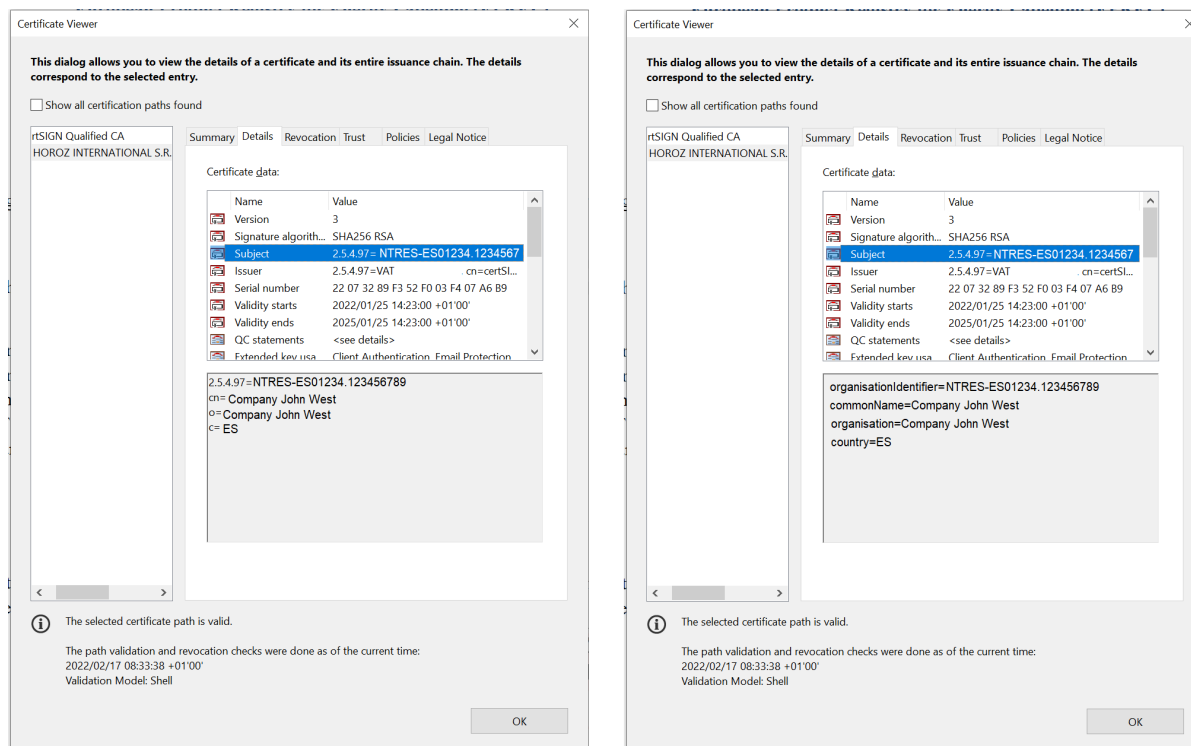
Certificate Viewer

This dialog allows you to view the details of a certificate and its entire issuance chain. The details correspond to the selected entry.

Show all certification paths found

rtSIGN Qualified CA
HOROZ INTERNATIONAL S.R.

Summary | Details | Revocation | Trust | Policies | Legal Notice

Certificate data:

| Name | Value |
|---|---|
| Version | 3 |
| Signature algorith... | SHA256 RSA |
| Subject | 2.5.4.97= NTRES-ES01234.1234567 |
| Issuer | 2.5.4.97=VAT cn=certSI... |
| Serial number | 22 07 32 89 F3 52 F0 03 F4 07 A6 B9 |
| Validity starts | 2022/01/25 14:23:00 +01'00' |
| Validity ends | 2025/01/25 14:23:00 +01'00' |
| QC statements | <see details> |
| Extended key usa... | Client Authentication, Email Protection |

2.5.4.97=NTRES-ES01234.123456789
cn= Company John West
o= Company John West
c= ES

The selected certificate path is valid.

The path validation and revocation checks were done as of the current time:
2022/02/17 08:33:38 +01'00'
Validation Model: Shell

OK

Certificate Viewer

This dialog allows you to view the details of a certificate and its entire issuance chain. The details correspond to the selected entry.

Show all certification paths found

rtSIGN Qualified CA
HOROZ INTERNATIONAL S.R.

Summary | Details | Revocation | Trust | Policies | Legal Notice

Certificate data:

| Name | Value |
|---|---|
| Version | 3 |
| Signature algorith... | SHA256 RSA |
| Subject | 2.5.4.97=NTRES-ES01234.1234567 |
| Issuer | 2.5.4.97=VAT cn=certSI... |
| Serial number | 22 07 32 89 F3 52 F0 03 F4 07 A6 B9 |
| Validity starts | 2022/01/25 14:23:00 +01'00' |
| Validity ends | 2025/01/25 14:23:00 +01'00' |
| QC statements | <see details> |
| Extended key usa... | Client Authentication, Email Protection |

organisationIdentifier=NTRES-ES01234.123456789
commonName=Company John West
organisation=Company John West
country=ES

The selected certificate path is valid.

The path validation and revocation checks were done as of the current time:
2022/02/17 08:33:38 +01'00'
Validation Model: Shell

OK